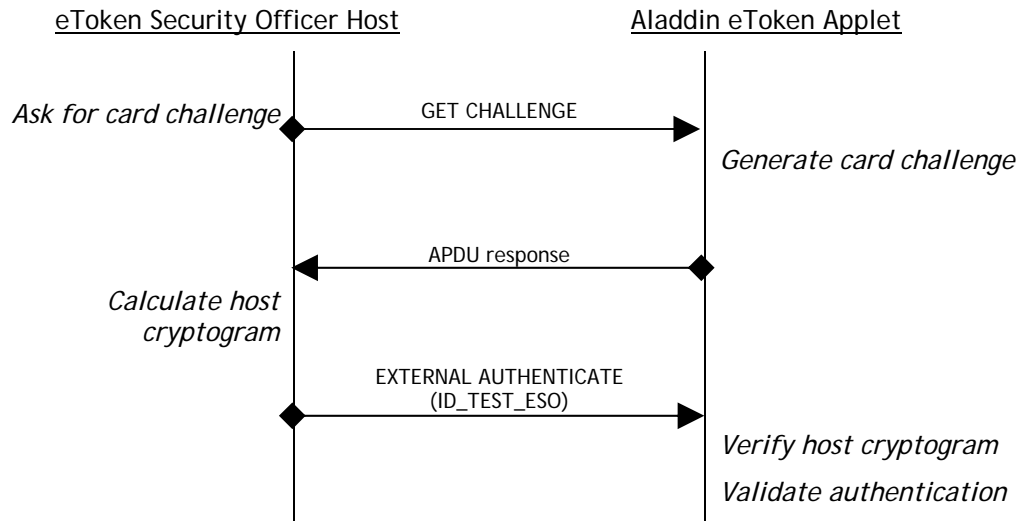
eToken Security Officer Host

Aladdin eToken Applet

Ask for card challenge

GET CHALLENGE

Generate card challenge

APDU response

Calculate host cryptogram

EXTERNAL AUTHENTICATE (ID_TEST_ESO)

Verify host cryptogram

Validate authentication